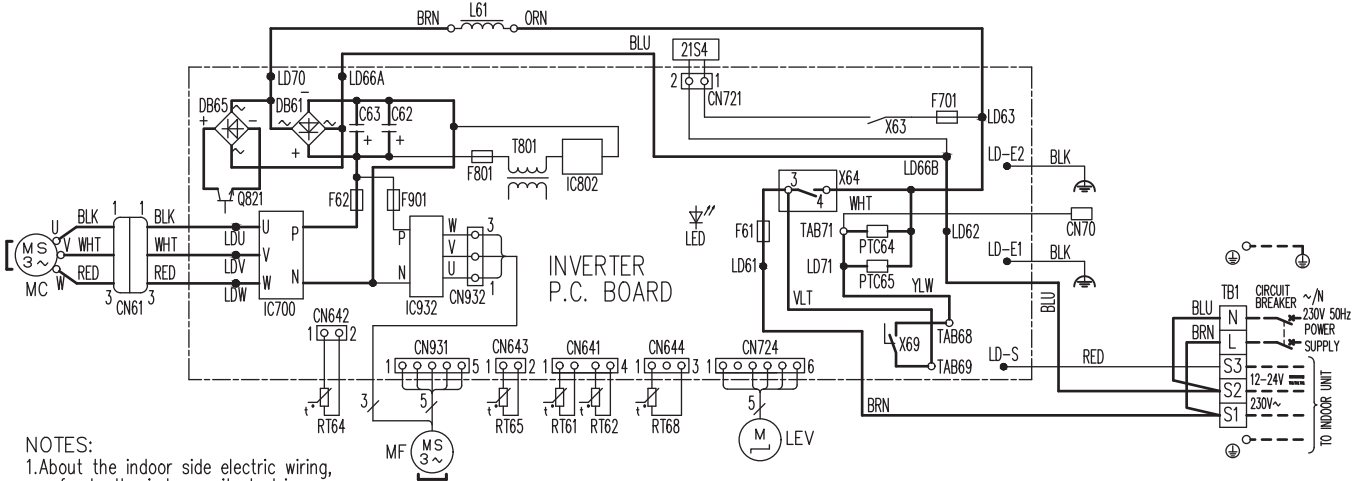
BRN L61 ORN
BLU
21S4
2 1
CN721
LD70 LD66A
DB65 DB61
C63 C62
T801
F701
LD63
X63
LD66B
LD-E2 BLK
F801 IC802
Q821
F62 F901
3 X64 4
WHT
CN70
TAB71 PTC64
LED
F61
LD62
LD-E1 BLK
LD71 PTC65
YLW
LD61
U BLK 1 1 BLK
MS 3~ V WHT WHT
W RED RED
MC 3 CN61 3
LDU U P
LDV V N
LDW W
IC700
P W V U N
IC932 CN932 3 1
INVERTER P.C. BOARD
VLT
TAB68
X69
TAB69
CN642 1 2
RT64
CN931 1 5
3 5
MF MS 3~
CN643 1 2
RT65
CN641 1 4
RT61 RT62
CN644 1 3
RT68
CN724 1 6
5
M LEV
BRN
BLU
LD-S RED
TB1
BLU N
BRN L
S3
S2
S1
CIRCUIT BREAKER ~/N 230V 50Hz POWER SUPPLY
12-24V
230V~
TO INDOOR UNIT
NOTES:
1.About the indoor side electric wiring,